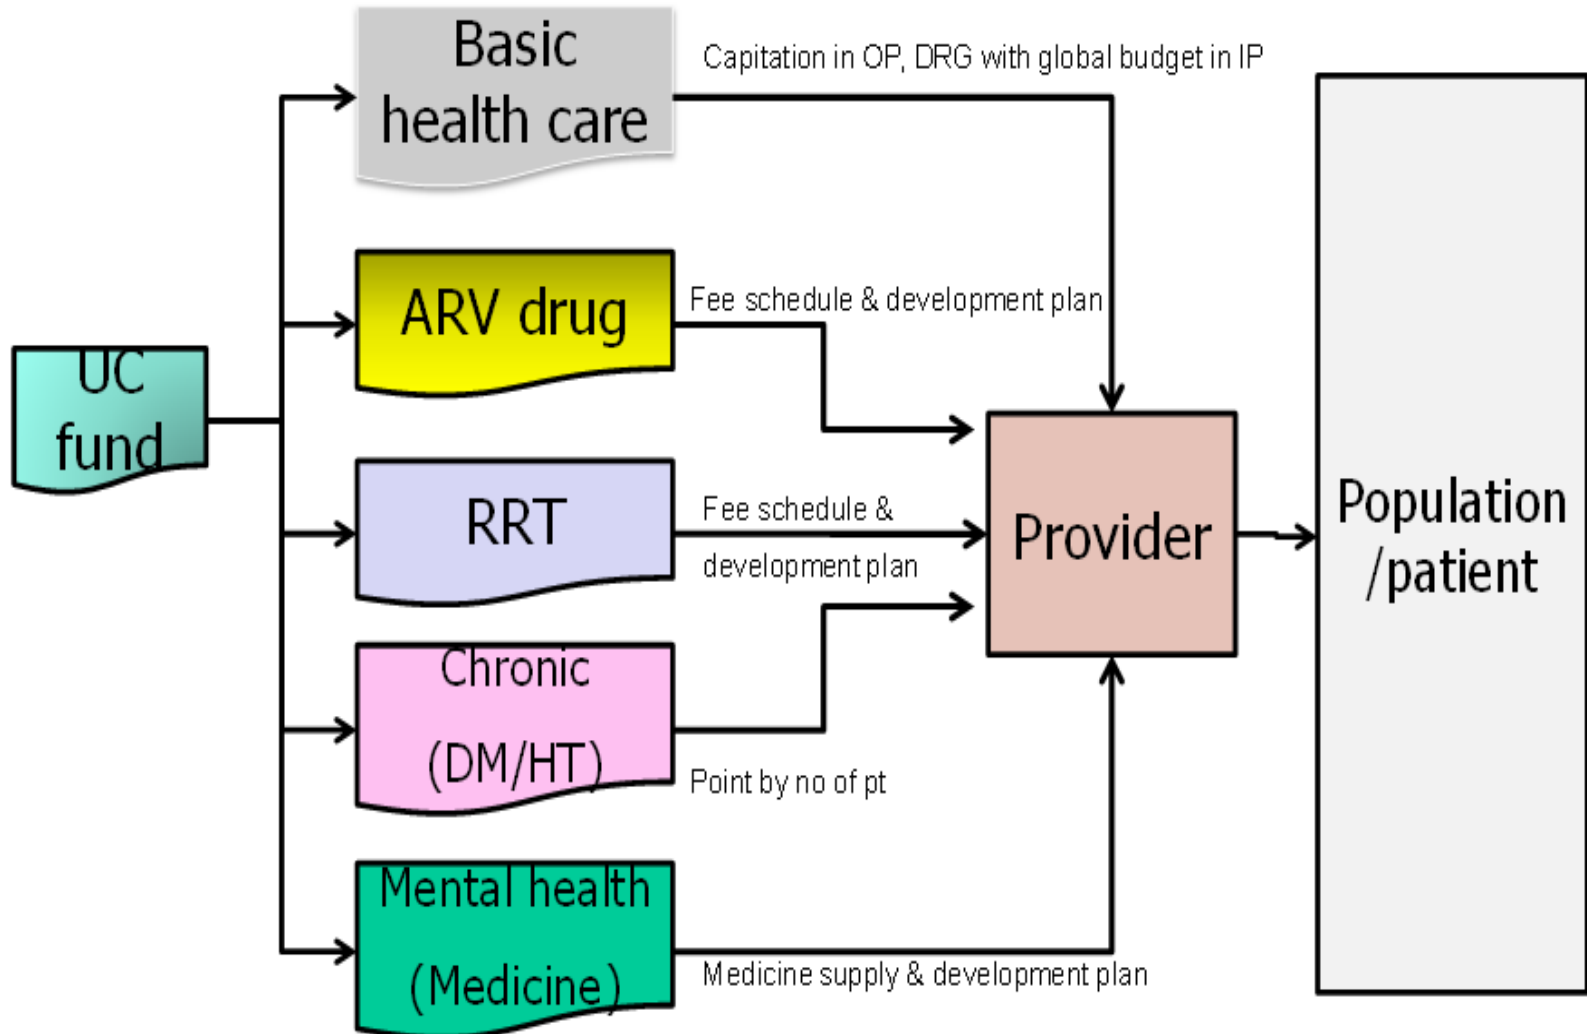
UC fund

Basic health care

Capitation in OP, DRG with global budget in IP

ARV drug

Fee schedule & development plan

RRT

Fee schedule & development plan

Chronic (DM/HT)

Point by no of pt

Mental health (Medicine)

Medicine supply & development plan

Provider

Population /patient